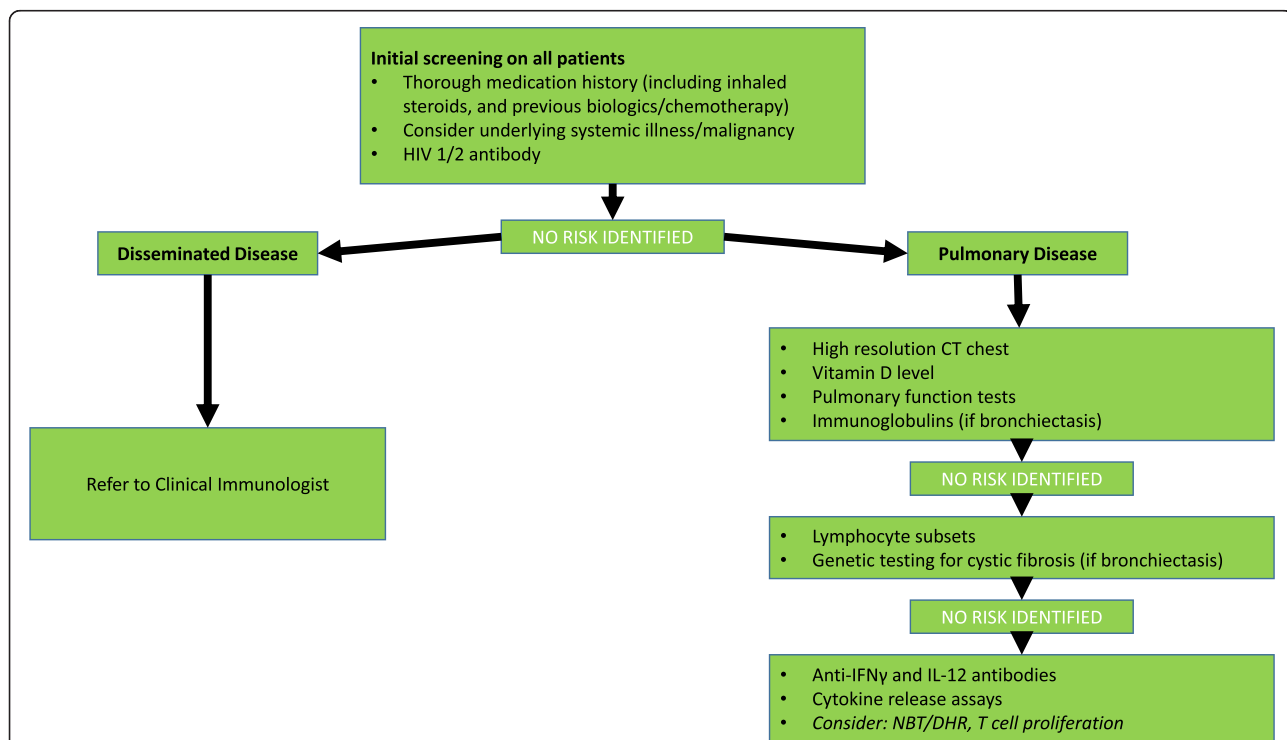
**Initial screening on all patients**
- Thorough medication history (including inhaled steroids, and previous biologics/chemotherapy)
- Consider underlying systemic illness/malignancy
- HIV 1/2 antibody

NO RISK IDENTIFIED

**Disseminated Disease**

**Pulmonary Disease**

Refer to Clinical Immunologist

- High resolution CT chest
- Vitamin D level
- Pulmonary function tests
- Immunoglobulins (if bronchiectasis)

NO RISK IDENTIFIED

- Lymphocyte subsets
- Genetic testing for cystic fibrosis (if bronchiectasis)

NO RISK IDENTIFIED

- Anti-IFNγ and IL-12 antibodies
- Cytokine release assays
- *Consider: NBT/DHR, T cell proliferation*